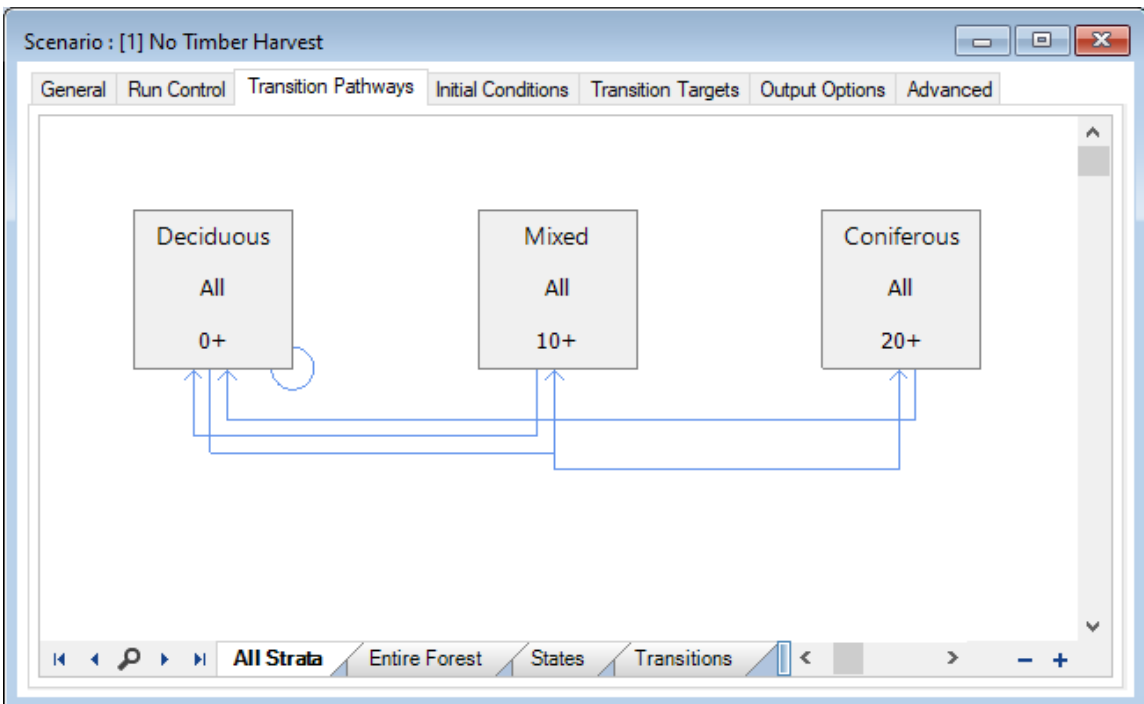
Scenario : [1] No Timber Harvest

General | Run Control | Transition Pathways | Initial Conditions | Transition Targets | Output Options | Advanced

Deciduous
All
0+

Mixed
All
10+

Coniferous
All
20+

All Strata | Entire Forest | States | Transitions

− +